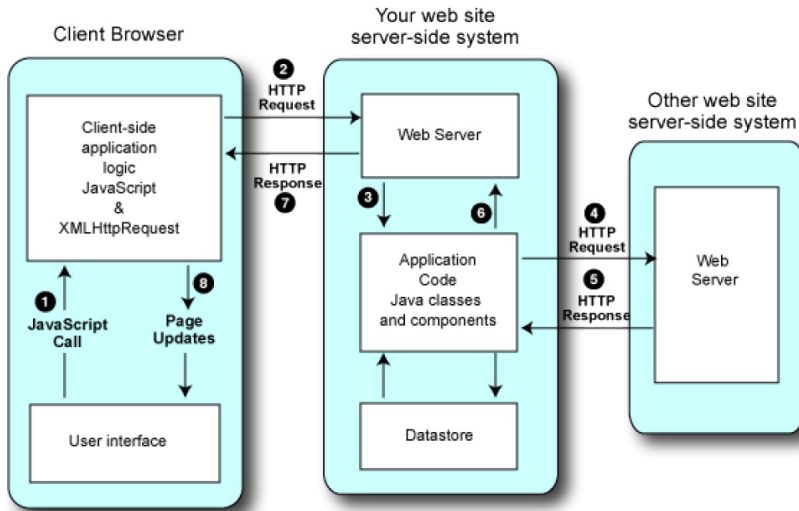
Client Browser

Client-side application logic JavaScript & XMLHttpRequest

1 JavaScript Call

8 Page Updates

User interface

2 HTTP Request

HTTP Response 7

Your web site server-side system

Web Server

3

6

Application Code Java classes and components

Datastore

4 HTTP Request

5 HTTP Response

Other web site server-side system

Web Server